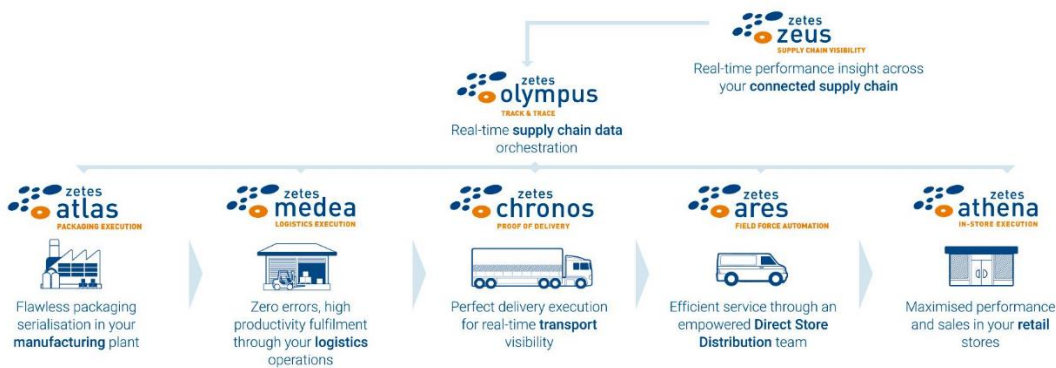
zetes
zeus
SUPPLY CHAIN VISIBILITY

Real-time performance insight across your connected supply chain

zetes
olympus
TRACK & TRACE

Real-time supply chain data orchestration

zetes
atlas
PACKAGING EXECUTION

Flawless packaging serialisation in your manufacturing plant

zetes
medea
LOGISTICS EXECUTION

Zero errors, high productivity fulfilment through your logistics operations

zetes
chronos
PROOF OF DELIVERY

Perfect delivery execution for real-time transport visibility

zetes
ares
FIELD FORCE AUTOMATION

Efficient service through an empowered Direct Store Distribution team

zetes
athena
IN-STORE EXECUTION

Maximised performance and sales in your retail stores